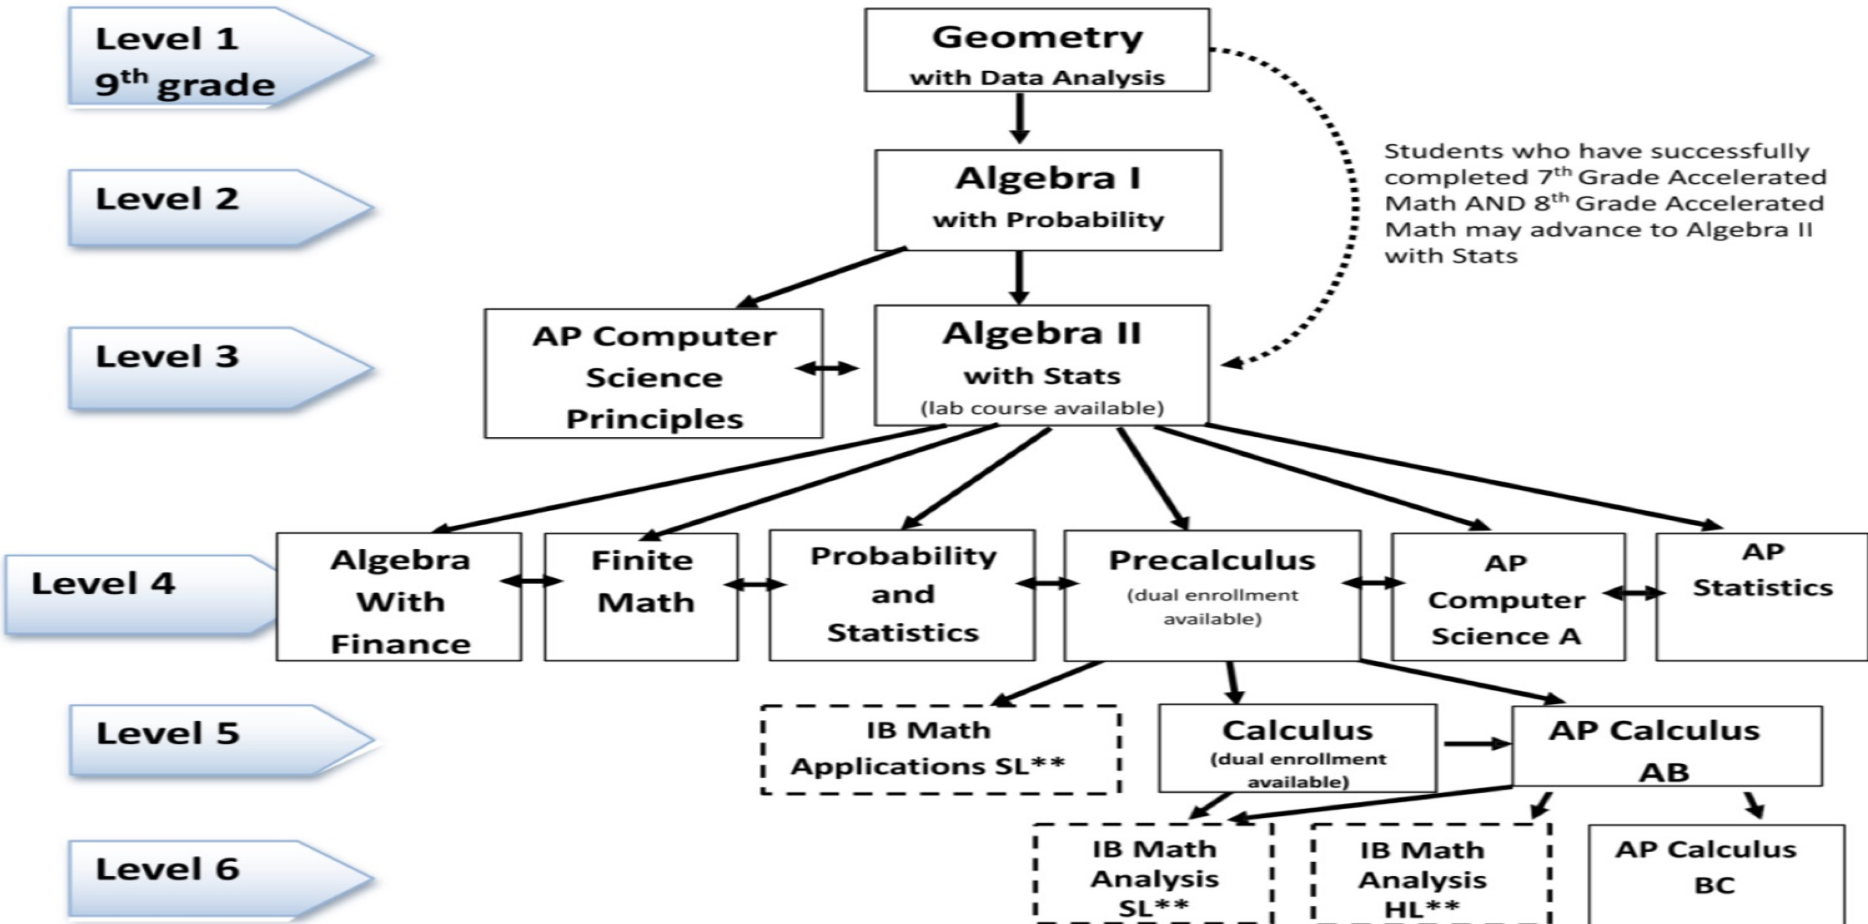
Level 1
9$^{th}$ grade

Geometry
with Data Analysis

Students who have successfully completed 7$^{th}$ Grade Accelerated Math AND 8$^{th}$ Grade Accelerated Math may advance to Algebra II with Stats

Level 2

Algebra I
with Probability

Level 3

AP Computer Science Principles

Algebra II
with Stats
(lab course available)

Level 4

Algebra With Finance

Finite Math

Probability and Statistics

Precalculus
(dual enrollment available)

AP Computer Science A

AP Statistics

Level 5

IB Math Applications SL**

Calculus
(dual enrollment available)

AP Calculus AB

Level 6

IB Math Analysis SL**

IB Math Analysis HL**

AP Calculus BC